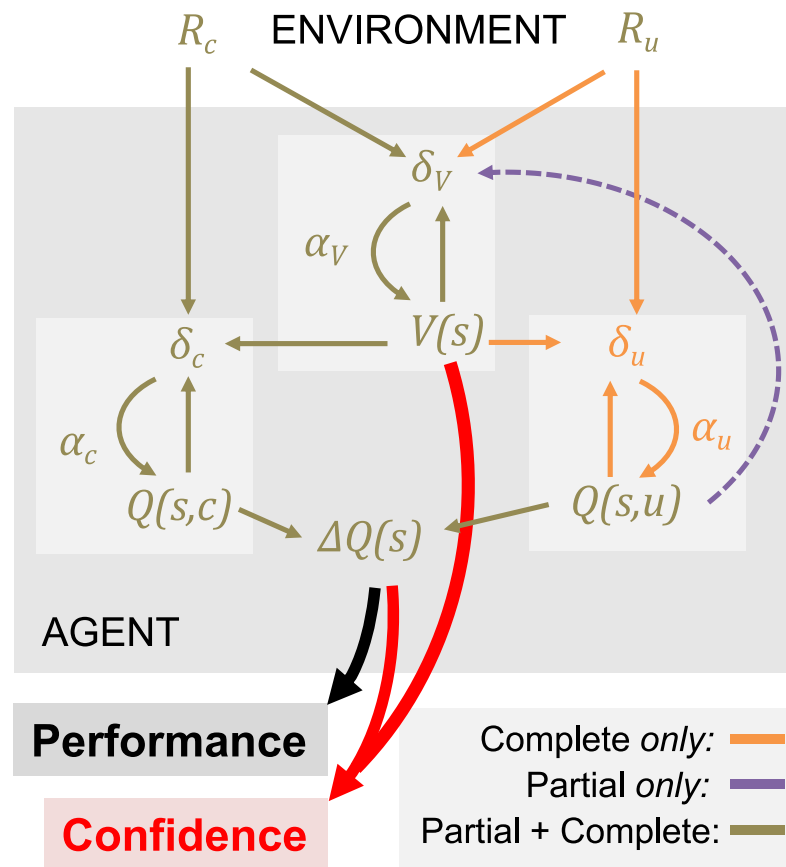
$R_c$ ENVIRONMENT $R_u$

$\delta_V$

$\alpha_V$

$V(s)$

$\delta_c$

$\alpha_c$

$Q(s,c)$

$\delta_u$

$\alpha_u$

$Q(s,u)$

$\Delta Q(s)$

AGENT

Performance

Confidence

Complete *only:*
Partial *only:*
Partial + Complete: